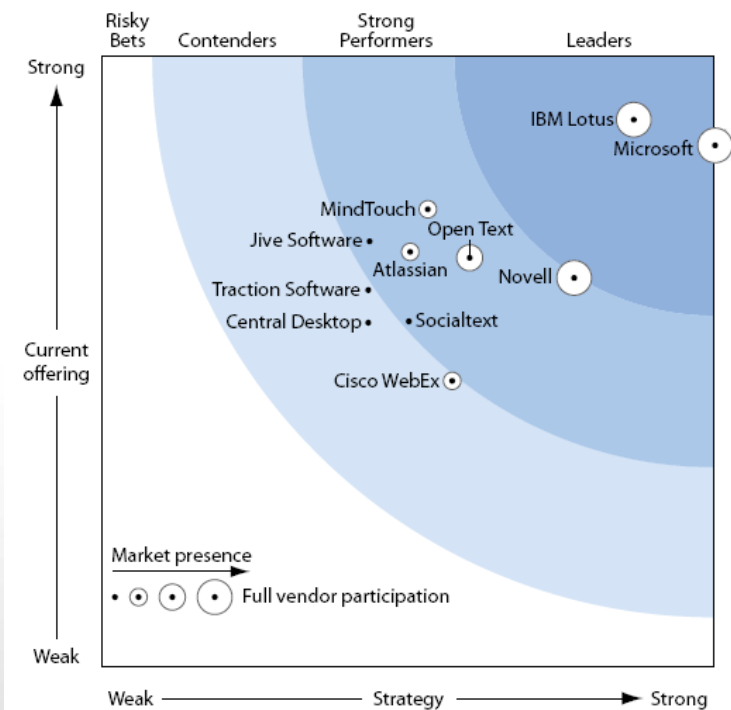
Risky Bets
Contenders
Strong Performers
Leaders

Strong

Current offering

Weak

IBM Lotus
Microsoft
MindTouch
Jive Software
Open Text
Atlassian
Novell
Traction Software
Central Desktop
Socialtext
Cisco WebEx

Market presence

Full vendor participation

Weak
Strategy
Strong